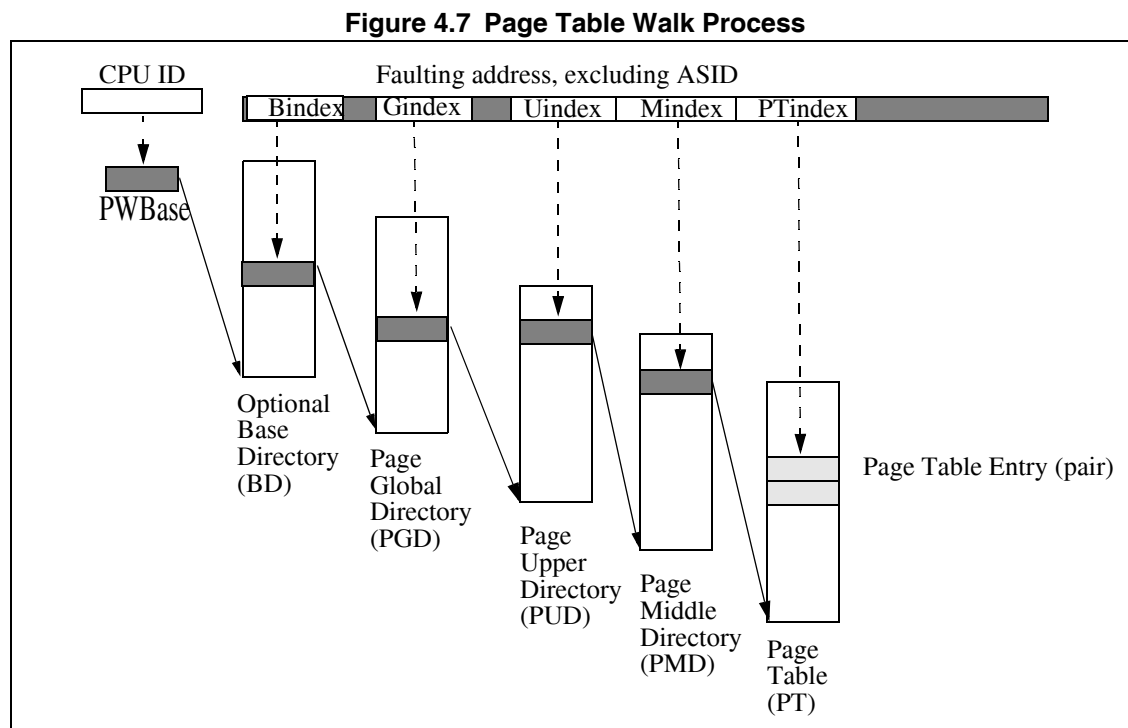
Figure 4.7 Page Table Walk Process

CPU ID

Faulting address, excluding ASID

Bindex

Gindex

Uindex

Mindex

PTindex

PWBase

Optional Base Directory (BD)

Page Global Directory (PGD)

Page Upper Directory (PUD)

Page Middle Directory (PMD)

Page Table Entry (pair)

Page Table (PT)